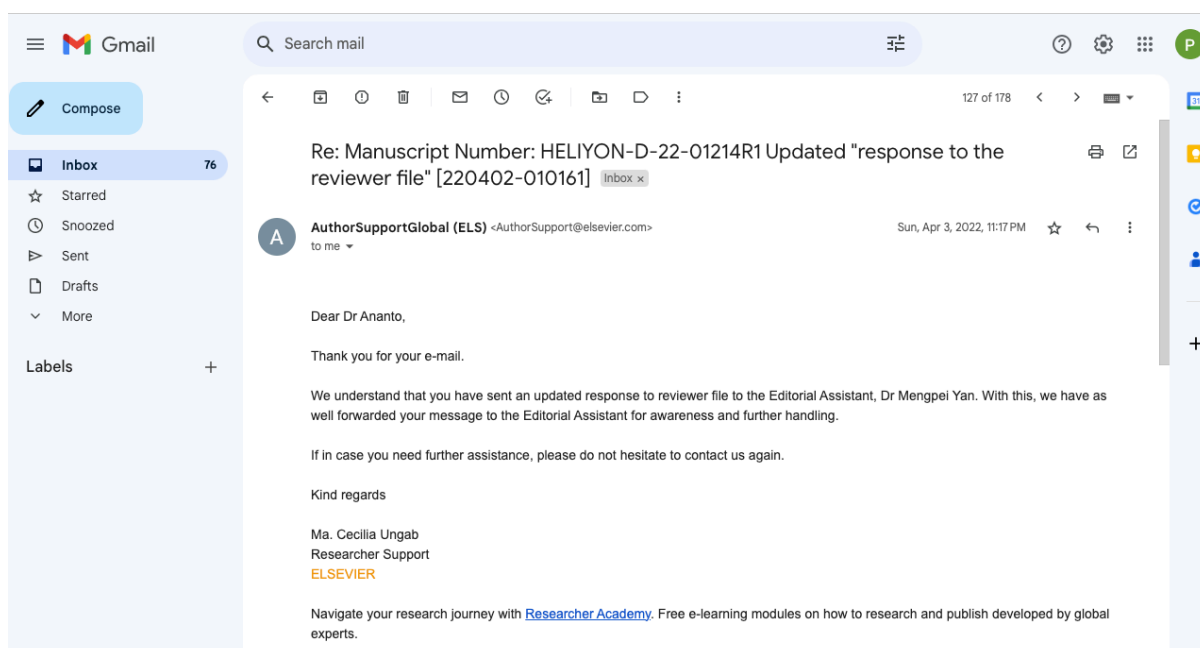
Gmail

Search mail

P

Compose

Inbox 76
Starred
Snoozed
Sent
Drafts
More

Labels +

127 of 178

Re: Manuscript Number: HELIYON-D-22-01214R1 Updated "response to the reviewer file" [220402-010161] Inbox ×

A

AuthorSupportGlobal (ELS) <AuthorSupport@elsevier.com>
to me

Sun, Apr 3, 2022, 11:17 PM

Dear Dr Ananto,

Thank you for your e-mail.

We understand that you have sent an updated response to reviewer file to the Editorial Assistant, Dr Mengpei Yan. With this, we have as well forwarded your message to the Editorial Assistant for awareness and further handling.

If in case you need further assistance, please do not hesitate to contact us again.

Kind regards

Ma. Cecilia Ungab
Researcher Support
ELSEVIER

Navigate your research journey with Researcher Academy. Free e-learning modules on how to research and publish developed by global experts.